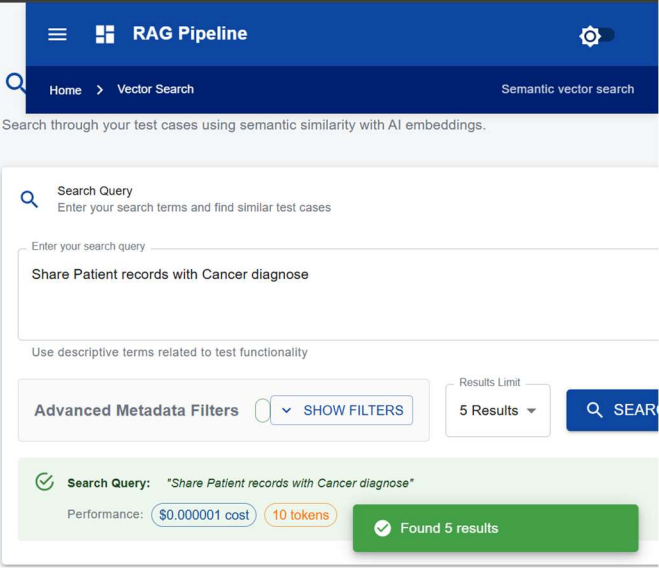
RAG Pipeline

Home > Vector Search

Semantic vector search

Search through your test cases using semantic similarity with AI embeddings.

Search Query
Enter your search terms and find similar test cases

Enter your search query
Share Patient records with Cancer diagnose

Use descriptive terms related to test functionality

Advanced Metadata Filters

SHOW FILTERS

Results Limit
5 Results

SEAR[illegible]

Search Query: "Share Patient records with Cancer diagnose"

Performance: $0.000001 cost 10 tokens

Found 5 results